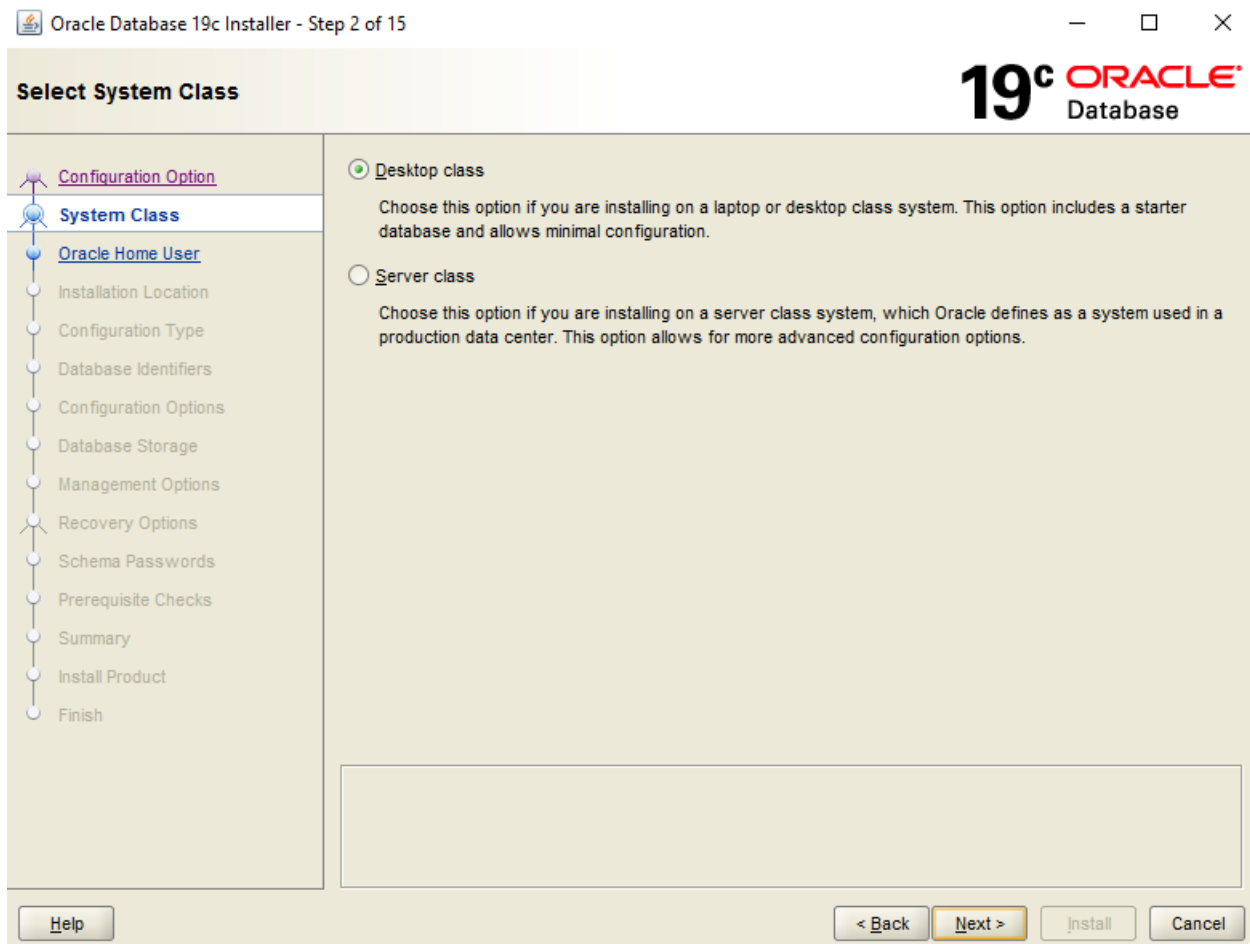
Oracle Database 19c Installer - Step 2 of 15

Select System Class

19c ORACLE Database

Configuration Option
System Class
Oracle Home User
Installation Location
Configuration Type
Database Identifiers
Configuration Options
Database Storage
Management Options
Recovery Options
Schema Passwords
Prerequisite Checks
Summary
Install Product
Finish

Desktop class

Choose this option if you are installing on a laptop or desktop class system. This option includes a starter database and allows minimal configuration.

Server class

Choose this option if you are installing on a server class system, which Oracle defines as a system used in a production data center. This option allows for more advanced configuration options.

Help

< Back
Next >
Install
Cancel